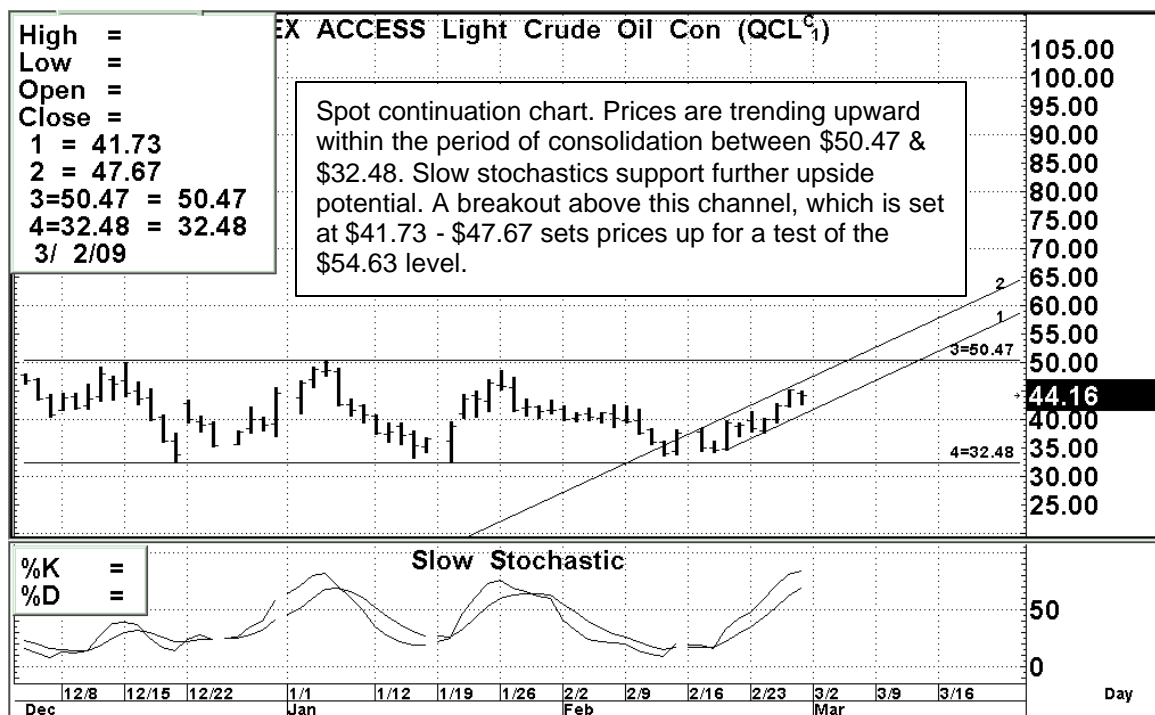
High =
Low =
Open =
Close =
1 = 41.73
2 = 47.67
3=50.47 = 50.47
4=32.48 = 32.48
3/ 2/09

EX ACCESS Light Crude Oil Con (QCL$^{C}_{1}$)

Spot continuation chart. Prices are trending upward within the period of consolidation between \$50.47 & \$32.48. Slow stochastics support further upside potential. A breakout above this channel, which is set at \$41.73 - \$47.67 sets prices up for a test of the \$54.63 level.

105.00
100.00
95.00
90.00
85.00
80.00
75.00
70.00
65.00
60.00
55.00
50.00
44.16
40.00
35.00
30.00
25.00

2
1
3=50.47
4=32.48

%K =
%D =

Slow Stochastic

50
0

12/8 12/15 12/22 1/1 1/12 1/19 1/26 2/2 2/9 2/16 2/23 3/2 3/9 3/16
Dec Jan Feb Mar
Day